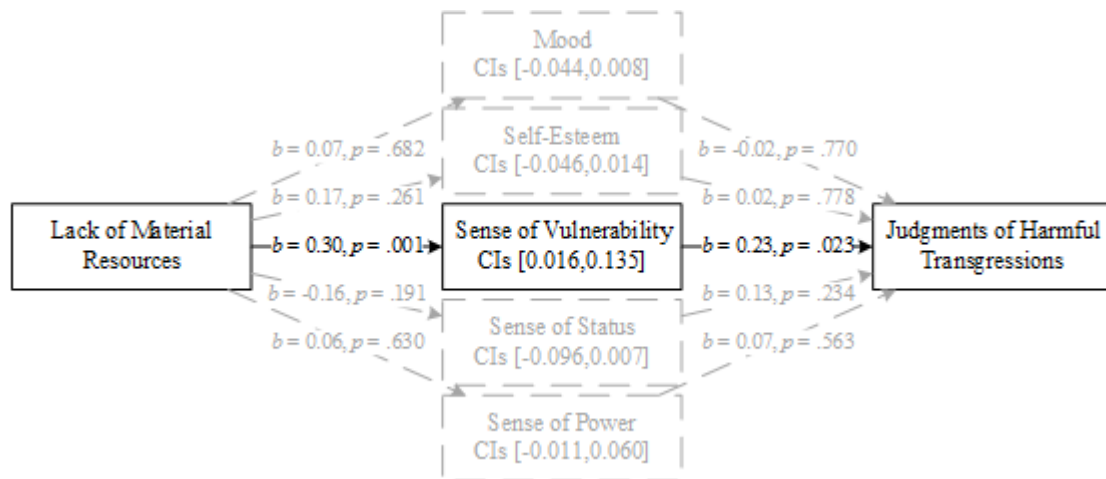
Mood
CIs [-0.044,0.008]

Self-Esteem
CIs [-0.046,0.014]

Lack of Material Resources

Sense of Vulnerability
CIs [0.016,0.135]

Judgments of Harmful Transgressions

Sense of Status
CIs [-0.096,0.007]

Sense of Power
CIs [-0.011,0.060]

$b$ = 0.07, $p$ = .682

$b$ = 0.17, $p$ = .261

$b$ = 0.30, $p$ = .001

$b$ = -0.16, $p$ = .191

$b$ = 0.06, $p$ = .630

$b$ = -0.02, $p$ = .770

$b$ = 0.02, $p$ = .778

$b$ = 0.23, $p$ = .023

$b$ = 0.13, $p$ = .234

$b$ = 0.07, $p$ = .563